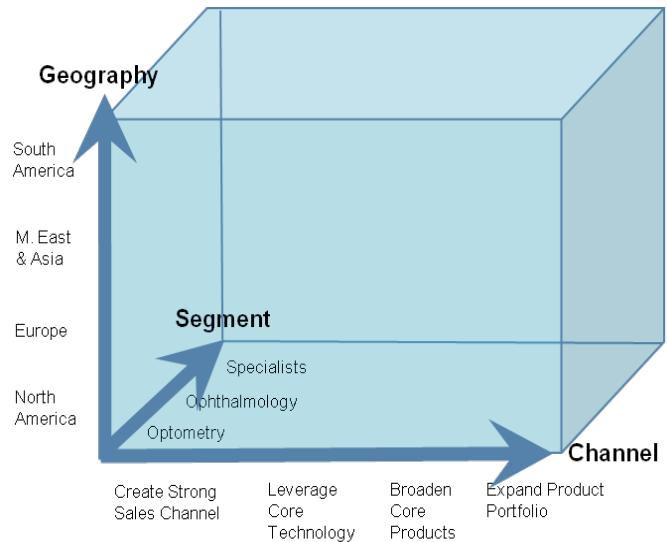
Geography

South America

M. East & Asia

Europe

North America

Segment

Specialists

Ophthalmology

Optometry

Channel

Create Strong Sales Channel

Leverage Core Technology

Broaden Core Products

Expand Product Portfolio